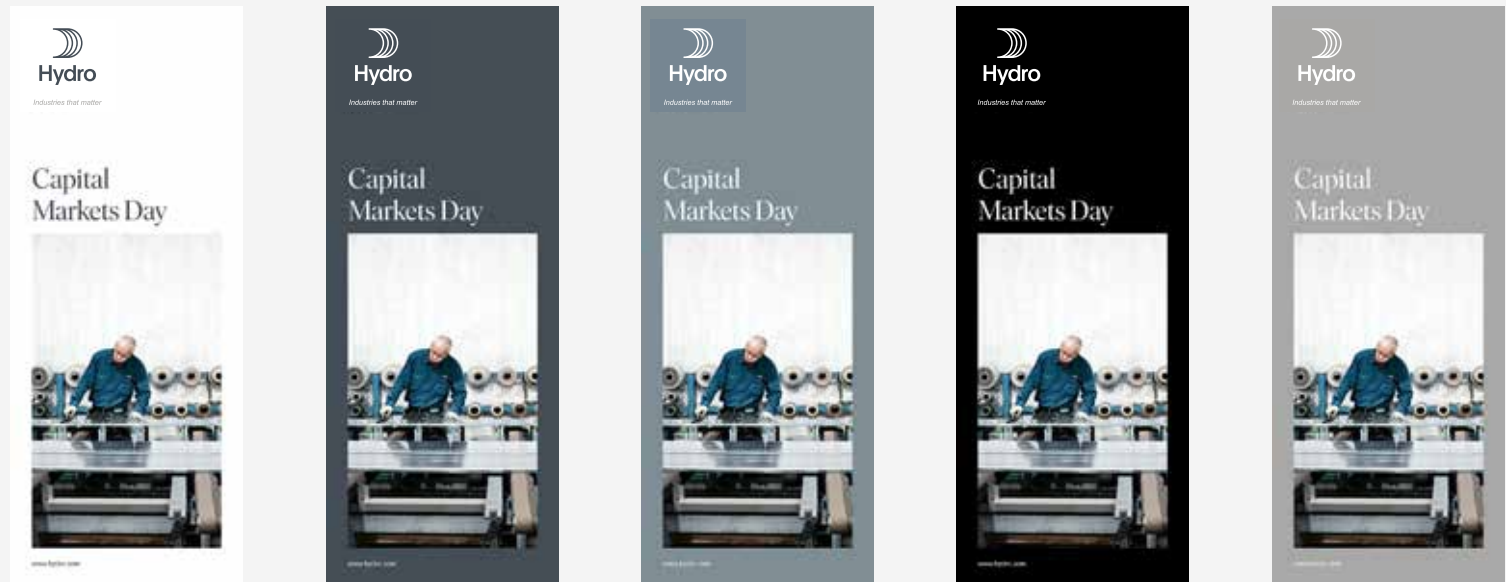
Hydro
Industries that matter

Capital Markets Day

www.hydro.com

Hydro
Industries that matter

Capital Markets Day

www.hydro.com

Hydro
Industries that matter

Capital Markets Day

www.hydro.com

Hydro
Industries that matter

Capital Markets Day

www.hydro.com

Hydro
Industries that matter

Capital Markets Day

www.hydro.com